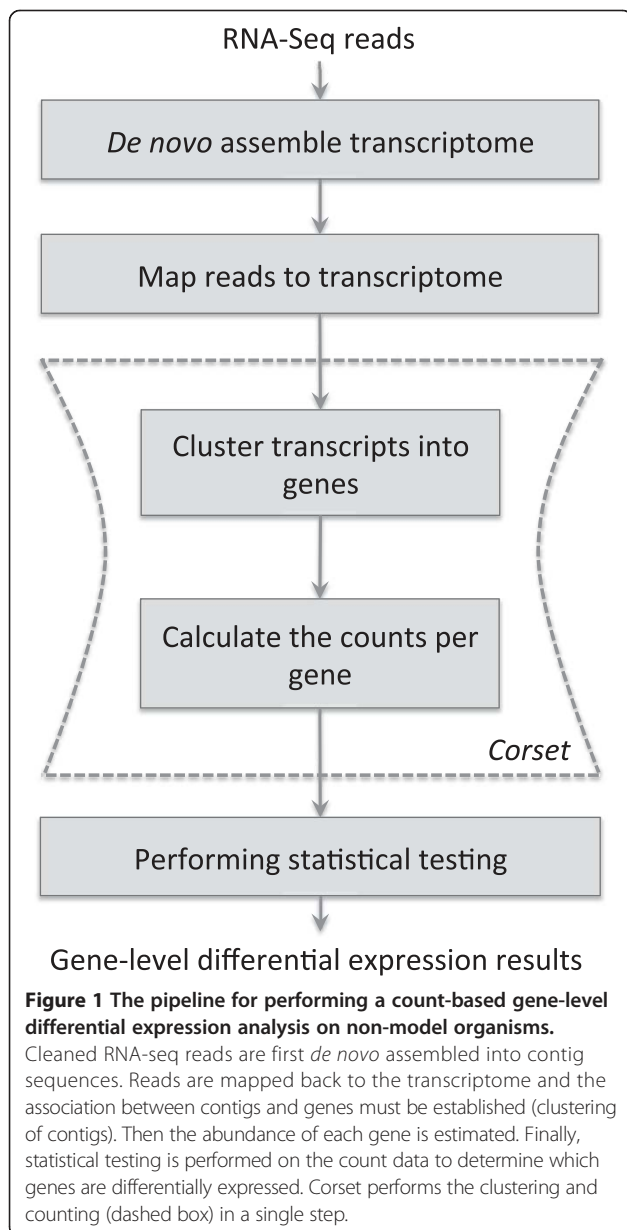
RNA-Seq reads

De novo assemble transcriptome

Map reads to transcriptome

Cluster transcripts into genes

Calculate the counts per gene

Corset

Performing statistical testing

Gene-level differential expression results

**Figure 1 The pipeline for performing a count-based gene-level differential expression analysis on non-model organisms.** Cleaned RNA-seq reads are first de novo assembled into contig sequences. Reads are mapped back to the transcriptome and the association between contigs and genes must be established (clustering of contigs). Then the abundance of each gene is estimated. Finally, statistical testing is performed on the count data to determine which genes are differentially expressed. Corset performs the clustering and counting (dashed box) in a single step.